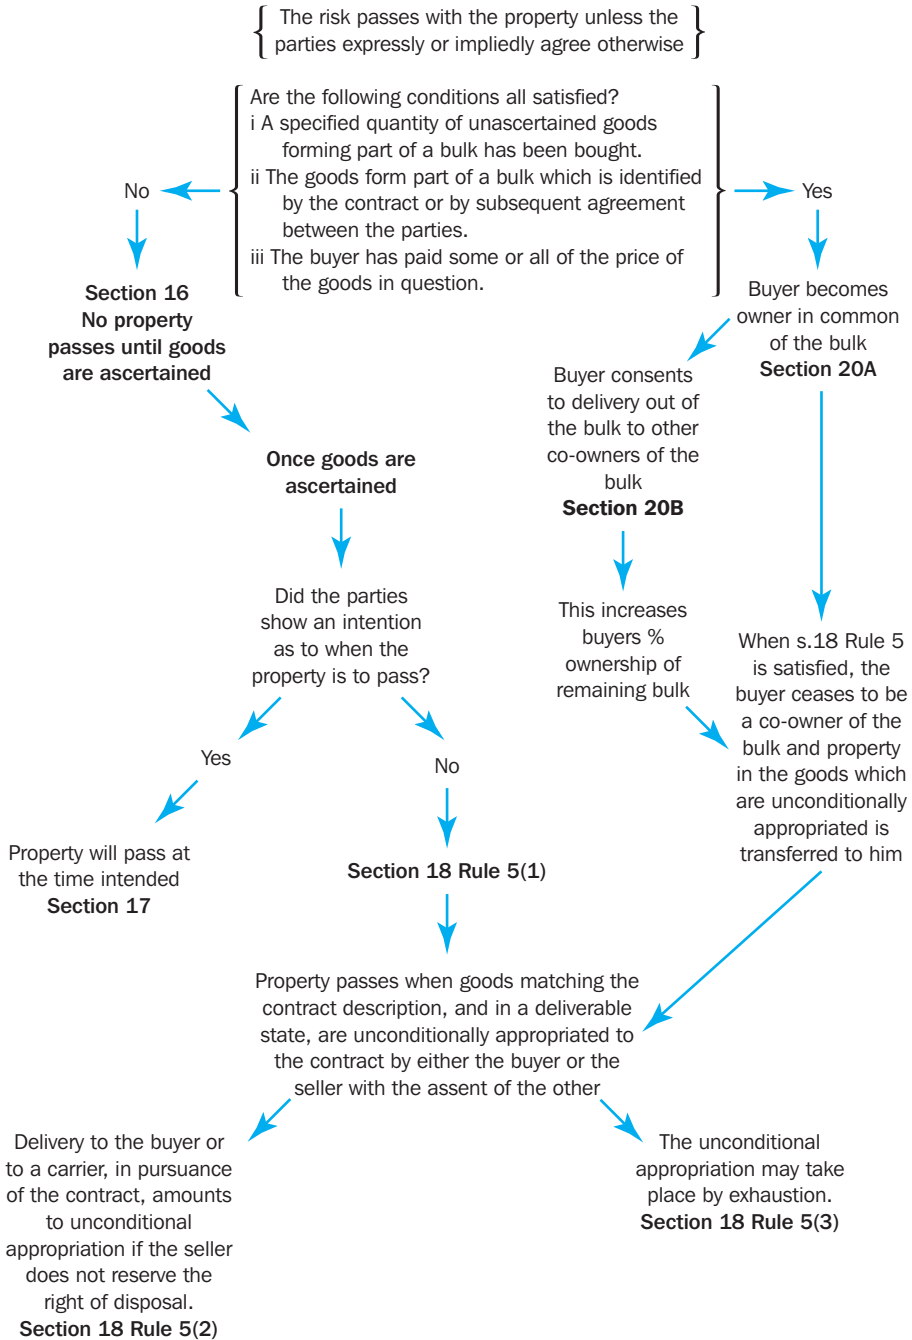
The risk passes with the property unless the parties expressly or impliedly agree otherwise

Are the following conditions all satisfied?
i A specified quantity of unascertained goods forming part of a bulk has been bought.
ii The goods form part of a bulk which is identified by the contract or by subsequent agreement between the parties.
iii The buyer has paid some or all of the price of the goods in question.

No

Section 16
No property passes until goods are ascertained

Once goods are ascertained

Did the parties show an intention as to when the property is to pass?

Yes

Property will pass at the time intended
Section 17

No

Section 18 Rule 5(1)

Yes

Buyer becomes owner in common of the bulk
Section 20A

Buyer consents to delivery out of the bulk to other co-owners of the bulk
Section 20B

This increases buyers % ownership of remaining bulk

When s.18 Rule 5 is satisfied, the buyer ceases to be a co-owner of the bulk and property in the goods which are unconditionally appropriated is transferred to him

Property passes when goods matching the contract description, and in a deliverable state, are unconditionally appropriated to the contract by either the buyer or the seller with the assent of the other

Delivery to the buyer or to a carrier, in pursuance of the contract, amounts to unconditional appropriation if the seller does not reserve the right of disposal.
Section 18 Rule 5(2)

The unconditional appropriation may take place by exhaustion.
Section 18 Rule 5(3)